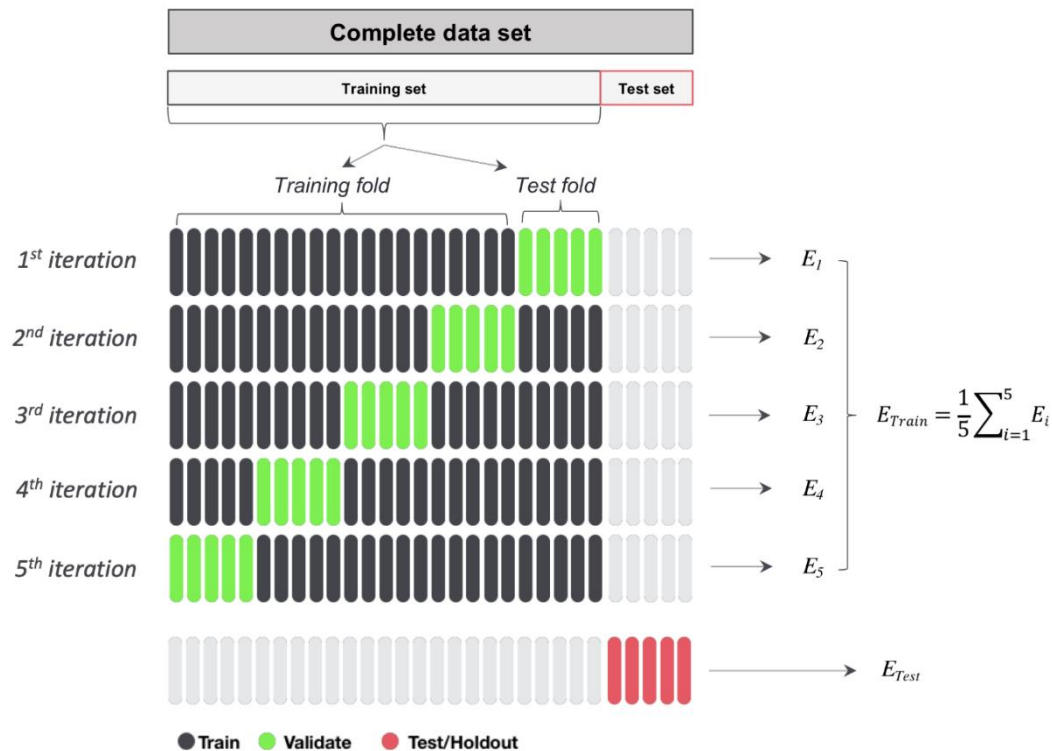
Complete data set

Training set

Test set

Training fold

Test fold

1st iteration

2nd iteration

3rd iteration

4th iteration

5th iteration

$E_1$

$E_2$

$E_3$

$E_4$

$E_5$

$E_{Train} = \frac{1}{5}\sum_{i=1}^{5} E_i$

$E_{Test}$

Train Validate Test/Holdout